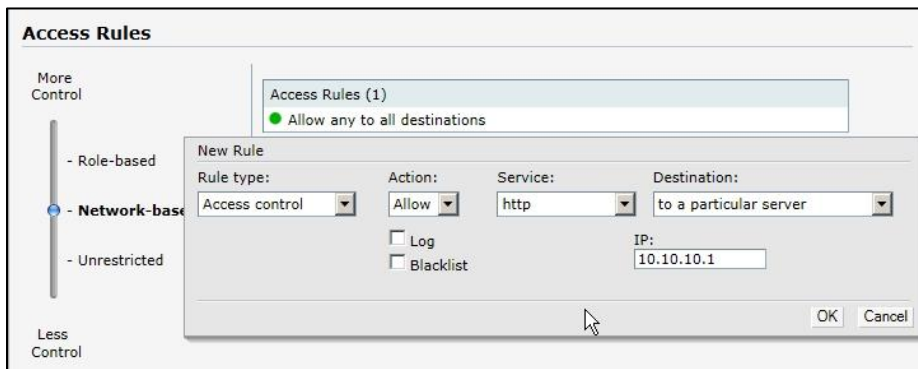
Access Rules

More Control

- Role-based

- Network-base

- Unrestricted

Less Control

Access Rules (1)

Allow any to all destinations

New Rule

Rule type:

Access control

Action:

Allow

Log

Blacklist

Service:

http

Destination:

to a particular server

IP:

10.10.10.1

OK

Cancel